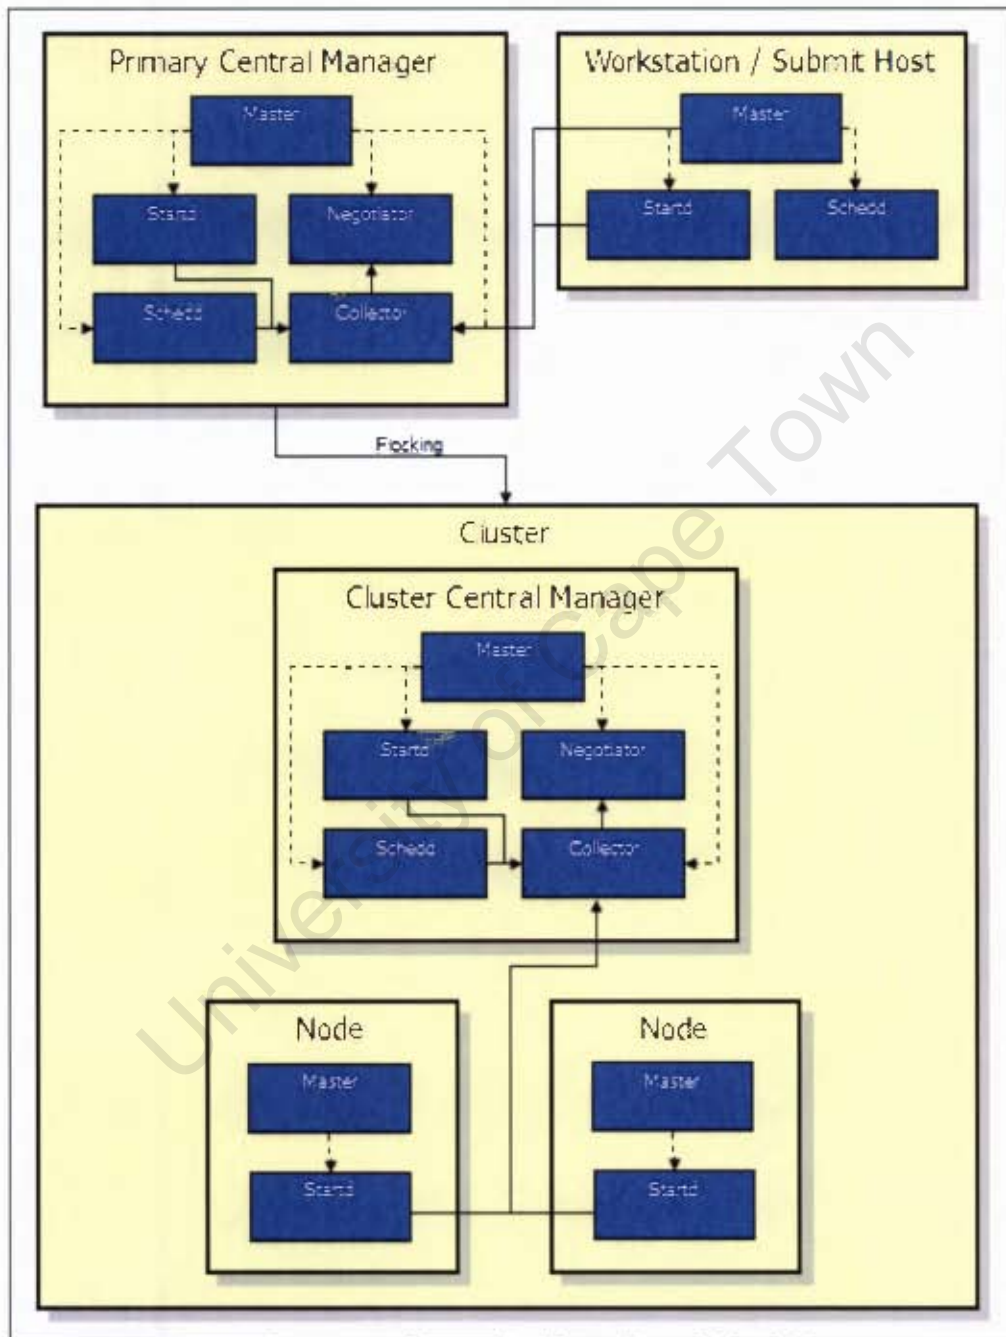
Primary Central Manager

Master

Startd

Negotiator

Schedd

Collector

Workstation / Submit Host

Master

Startd

Schedd

Flocking

Cluster

Cluster Central Manager

Master

Startd

Negotiator

Schedd

Collector

Node

Master

Startd

Node

Master

Startd

University of Cape Town